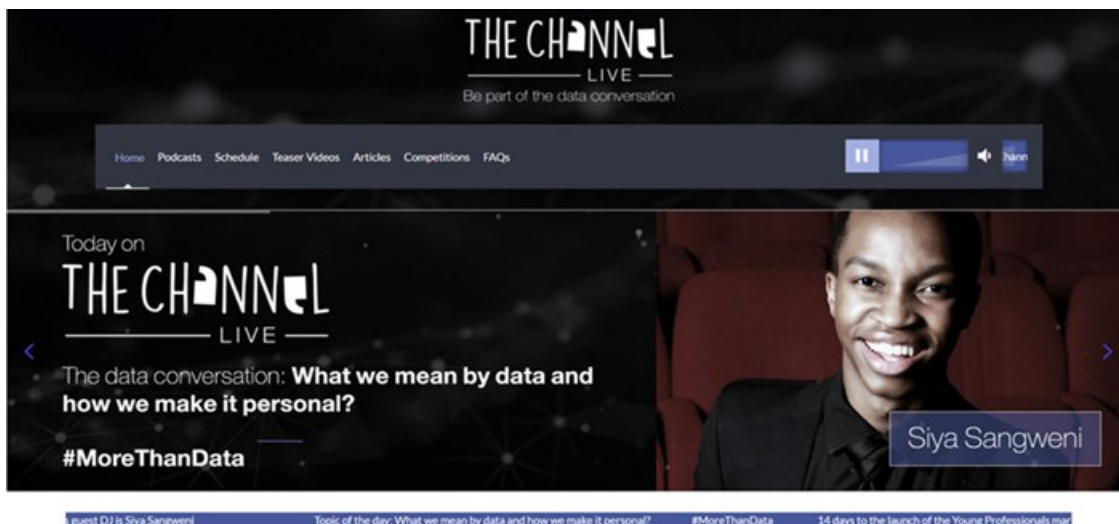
THE CHANNEL
LIVE
Be part of the data conversation

Home Podcasts Schedule Teaser Videos Articles Competitions FAQs

hann

Today on
THE CHANNEL
LIVE

The data conversation: What we mean by data and how we make it personal?

#MoreThanData

Siya Sangweni

guest DJ is Siya Sangweni Topic of the day: What we mean by data and how we make it personal? #MoreThanData 14 days to the launch of the Young Professionals mar